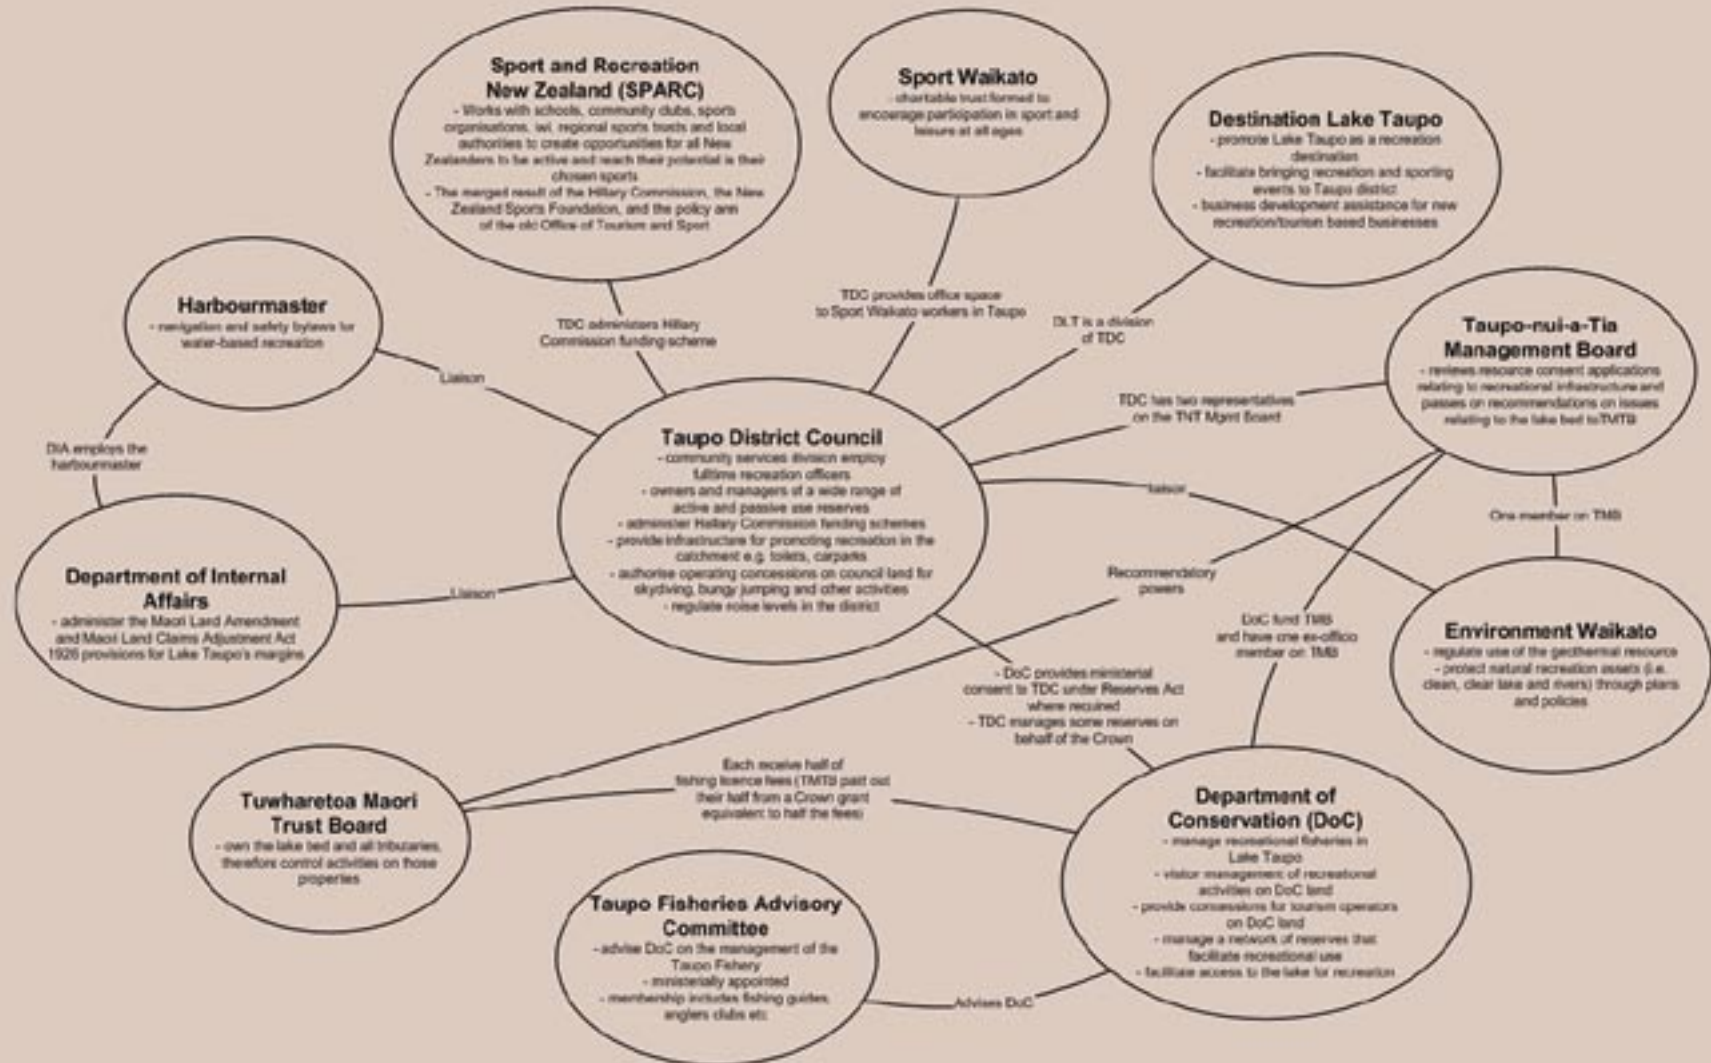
Sport and Recreation New Zealand (SPARC)
- Works with schools, community clubs, sports organisations, iwi, regional sports trusts and local authorities to create opportunities for all New Zealanders to be active and reach their potential in their chosen sports
- The merged result of the Hillary Commission, the New Zealand Sports Foundation, and the policy arm of the old Office of Tourism and Sport

Sport Waikato
- charitable trust formed to encourage participation in sport and leisure at all ages

Destination Lake Taupo
- promote Lake Taupo as a recreation destination
- facilitate bringing recreation and sporting events to Taupo district
- business development assistance for new recreation/tourism based businesses

Harbourmaster
- navigation and safety bylaws for water-based recreation

TDC administers Hillary Commission funding scheme

TDC provides office space to Sport Waikato workers in Taupo

DLT is a division of TDC

Taupo-nui-a-Tia Management Board
- reviews resource consent applications relating to recreational infrastructure and passes on recommendations on issues relating to the lake bed to TMTB

Liaison

DIA employs the harbourmaster

TDC has two representatives on the TNT Mgmt Board

Taupo District Council
- community services division employ fulltime recreation officers
- owners and managers of a wide range of active and passive use reserves
- administer Hillary Commission funding schemes
- provide infrastructure for promoting recreation in the catchment e.g. toilets, carparks
- authorise operating concessions on council land for skydiving, bungy jumping and other activities
- regulate noise levels in the district

liaison

One member on TMB

Department of Internal Affairs
- administer the Maori Land Amendment and Maori Land Claims Adjustment Act 1926 provisions for Lake Taupo's margins

Liaison

Recommendatory powers

DoC fund TMB and have one ex-officio member on TMB

Environment Waikato
- regulate use of the geothermal resource
- protect natural recreation assets (i.e. clean, clear lake and rivers) through plans and policies

- DoC provides ministerial consent to TDC under Reserves Act where required
- TDC manages some reserves on behalf of the Crown

Each receive half of fishing licence fees (TMTB paid out their half from a Crown grant equivalent to half the fees)

Tuwharetoa Maori Trust Board
- own the lake bed and all tributaries, therefore control activities on those properties

Department of Conservation (DoC)
- manage recreational fisheries in Lake Taupo
- visitor management of recreational activities on DoC land
- provide concessions for tourism operators on DoC land
- manage a network of reserves that facilitate recreational use
- facilitate access to the lake for recreation

Taupo Fisheries Advisory Committee
- advise DoC on the management of the Taupo Fishery
- ministerially appointed
- membership includes fishing guides, anglers clubs etc

Advises DoC